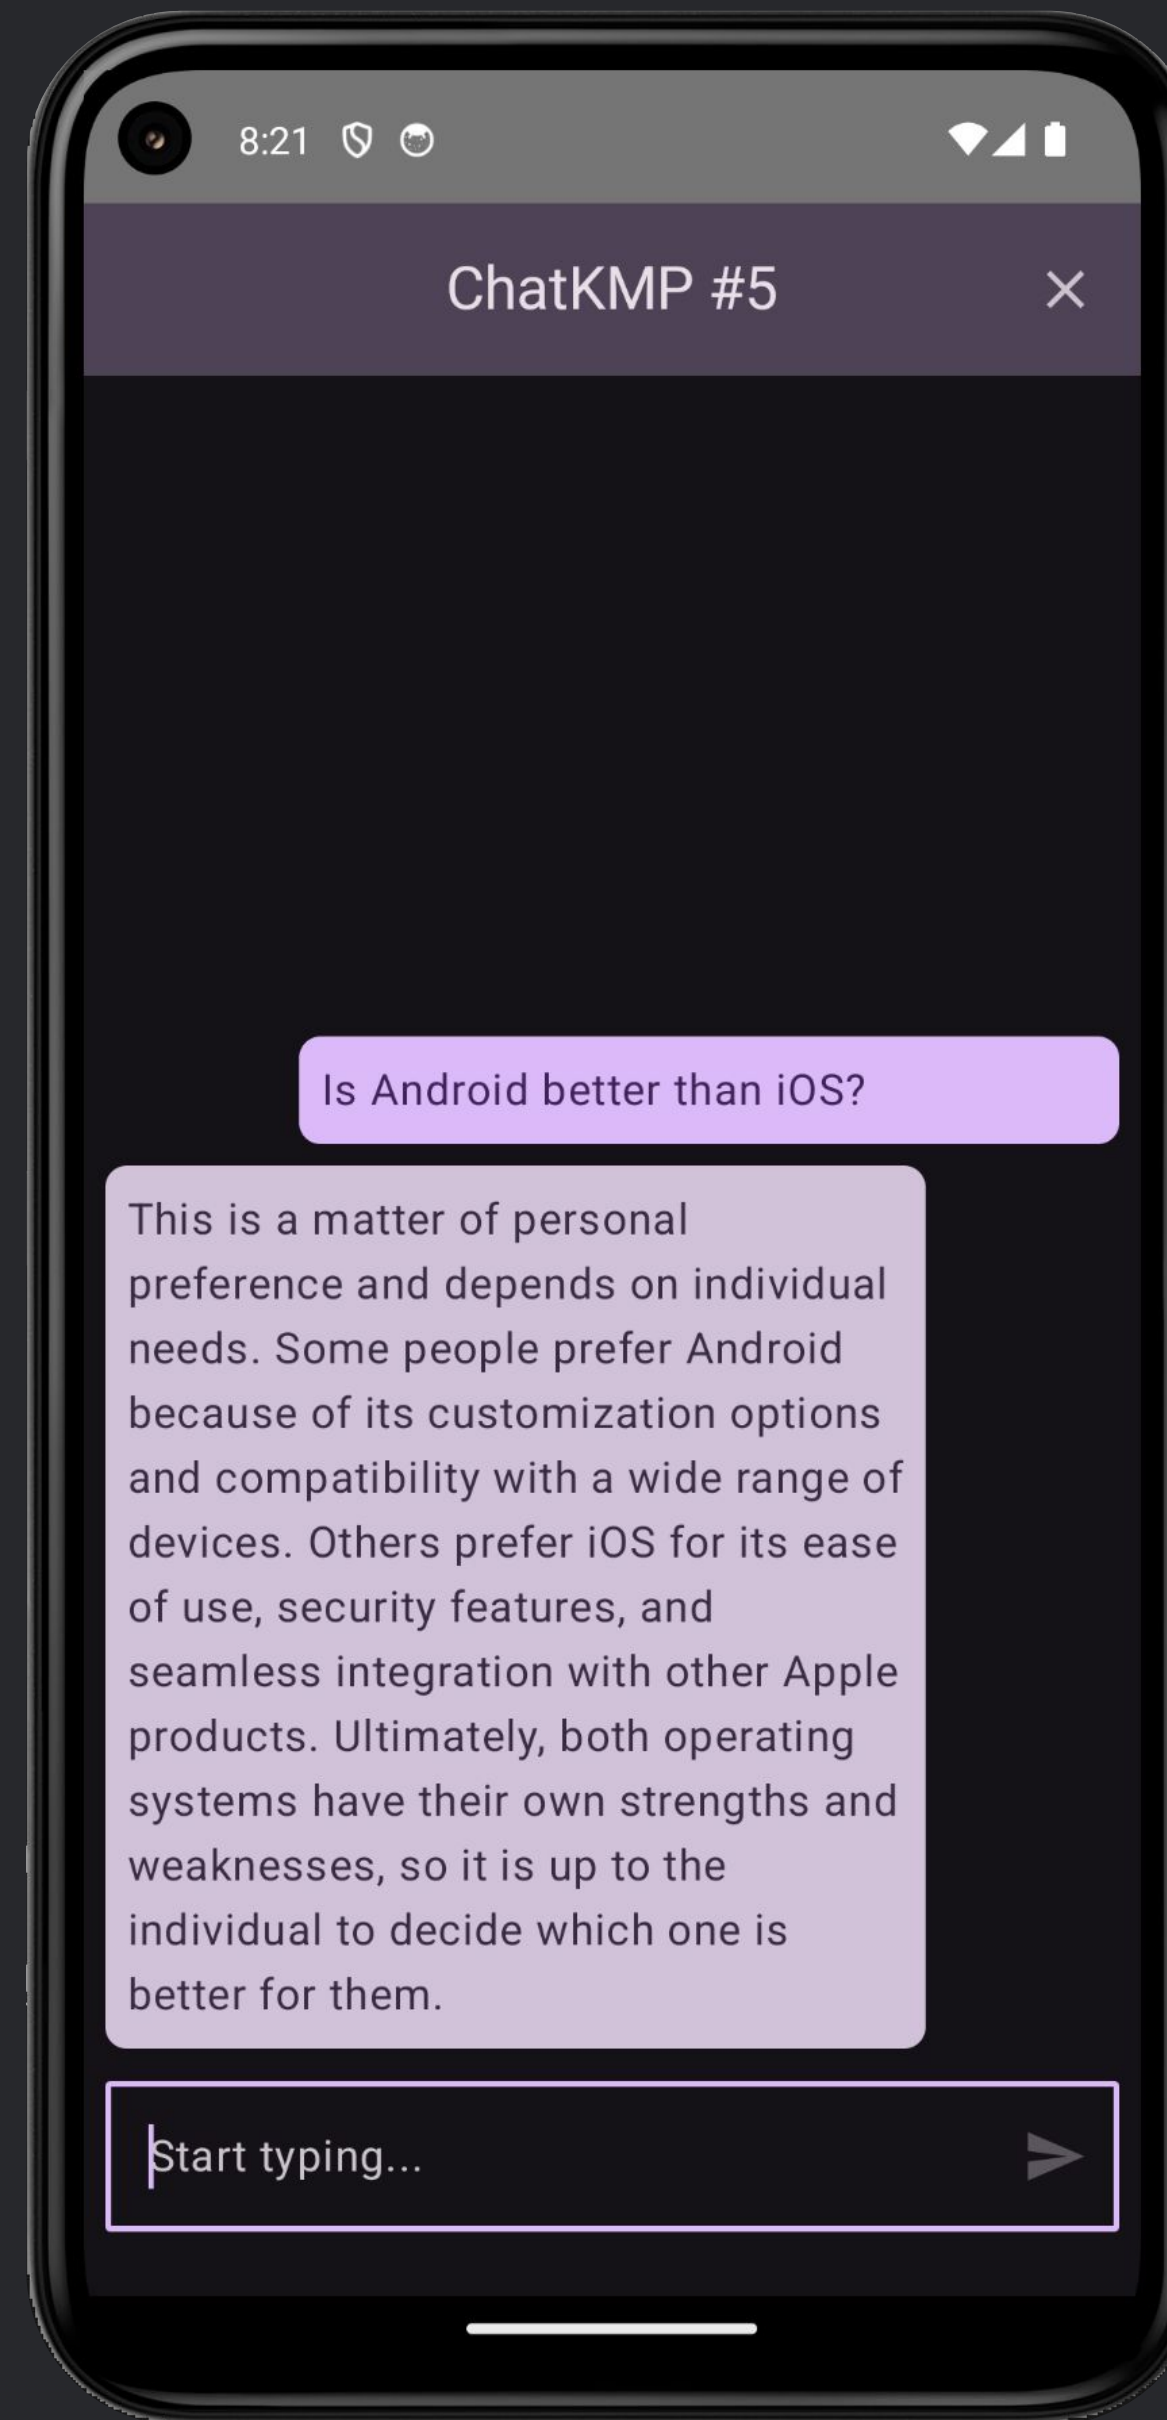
8:21

ChatKMP #5

×

Is Android better than iOS?

This is a matter of personal preference and depends on individual needs. Some people prefer Android because of its customization options and compatibility with a wide range of devices. Others prefer iOS for its ease of use, security features, and seamless integration with other Apple products. Ultimately, both operating systems have their own strengths and weaknesses, so it is up to the individual to decide which one is better for them.

Start typing...